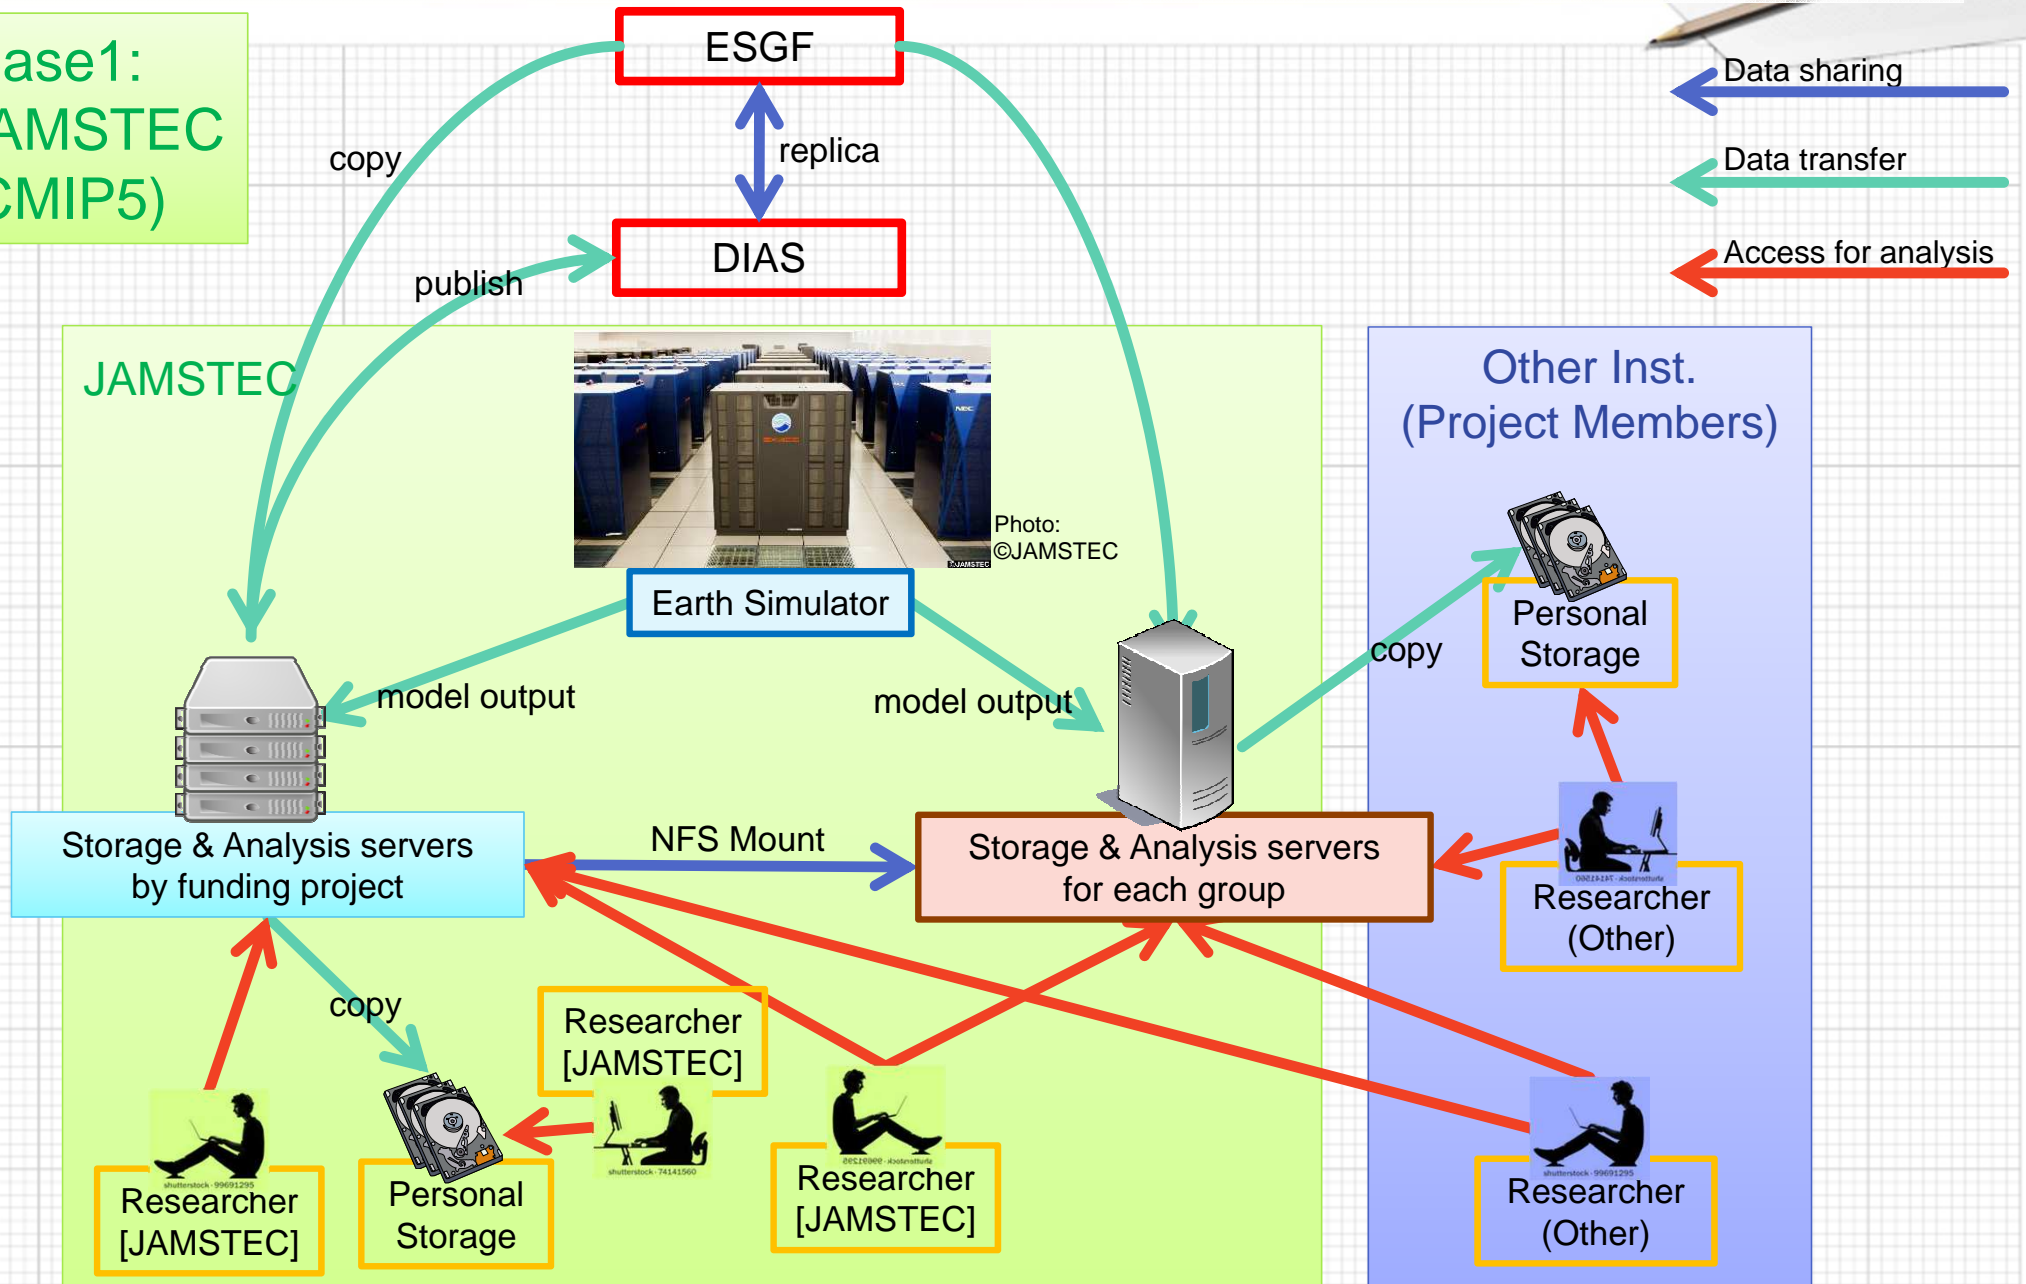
ase1:
AMSTEC
CMIP5)

ESGF

replica

DIAS

copy

publish

Data sharing

Data transfer

Access for analysis

JAMSTEC

Photo:
©JAMSTEC

Earth Simulator

model output

model output

Other Inst.
(Project Members)

copy

Personal
Storage

Storage & Analysis servers
by funding project

NFS Mount

Storage & Analysis servers
for each group

Researcher
(Other)

copy

Researcher
[JAMSTEC]

Researcher
[JAMSTEC]

Personal
Storage

Researcher
[JAMSTEC]

Researcher
(Other)